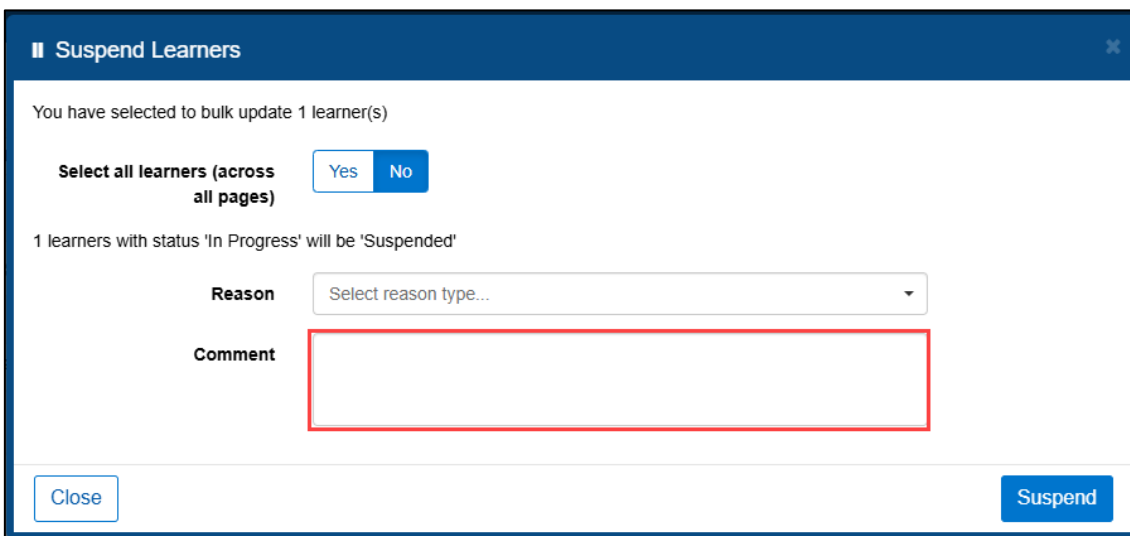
Suspend Learners

You have selected to bulk update 1 learner(s)

Select all learners (across all pages)

Yes No

1 learners with status 'In Progress' will be 'Suspended'

Reason

Select reason type...

Comment

Close

Suspend